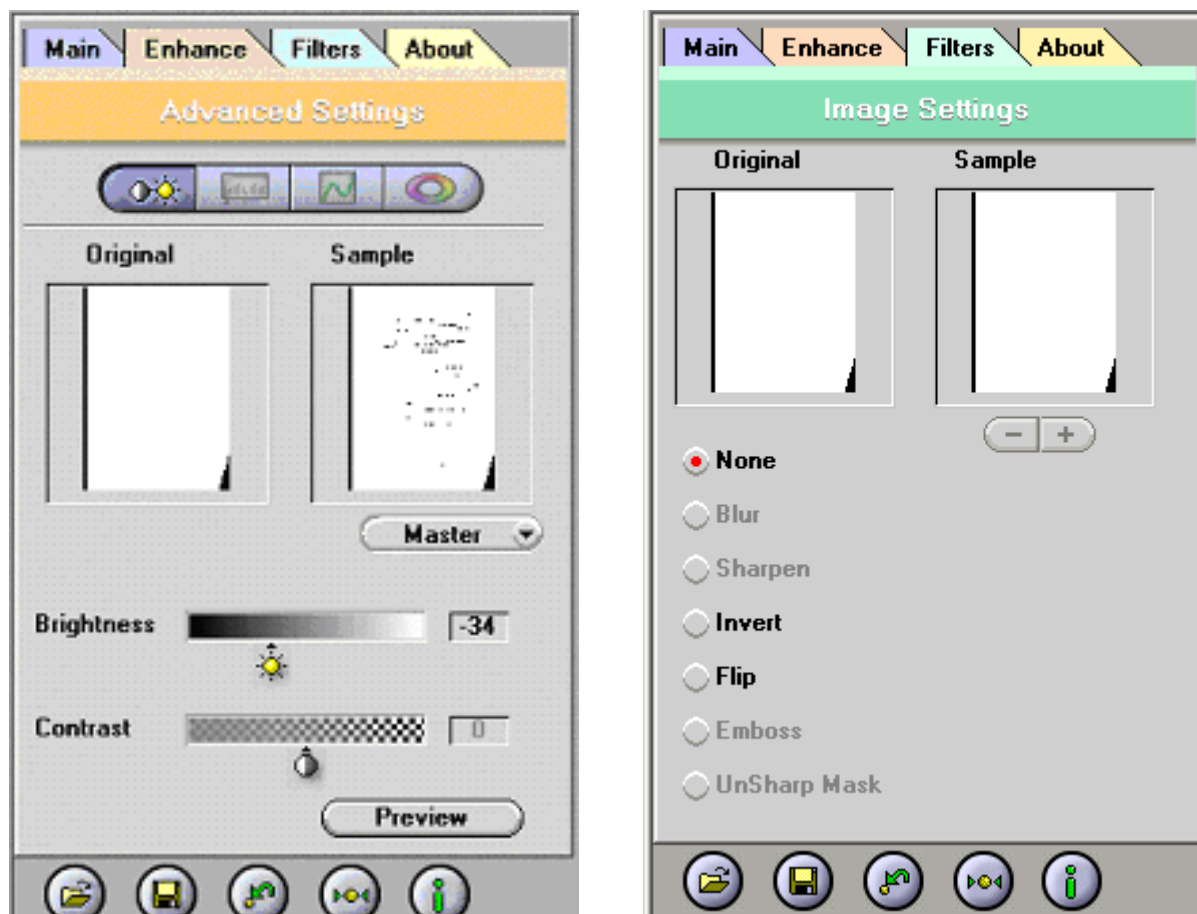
Main Enhance Filters About

Advanced Settings

Original Sample

Master

Brightness -34

Contrast 0

Preview

Main Enhance Filters About

Image Settings

Original Sample

− +

None

Blur

Sharpen

Invert

Flip

Emboss

UnSharp Mask